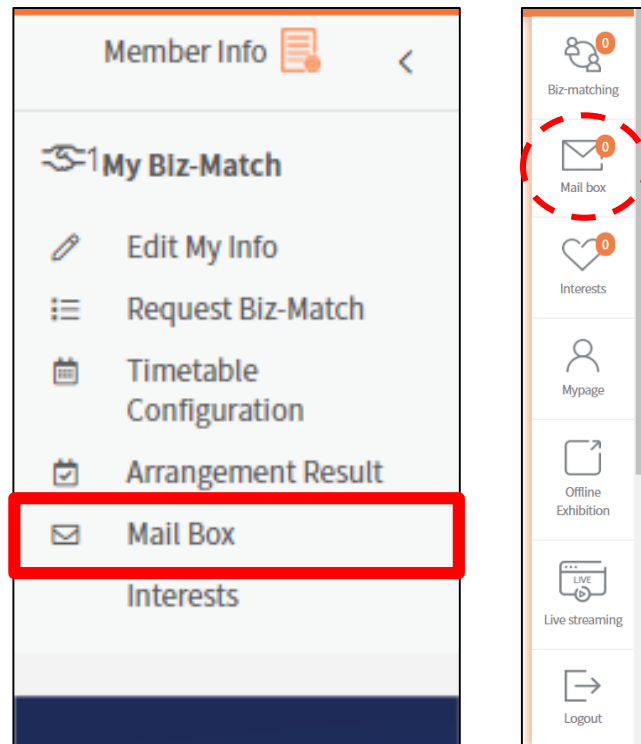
Member Info

<

1 My Biz-Match

Edit My Info

Request Biz-Match

Timetable Configuration

Arrangement Result

Mail Box

Interests

0
Biz-matching

0
Mail box

0
Interests

Mypage

Offline Exhibition

LIVE
Live streaming

Logout